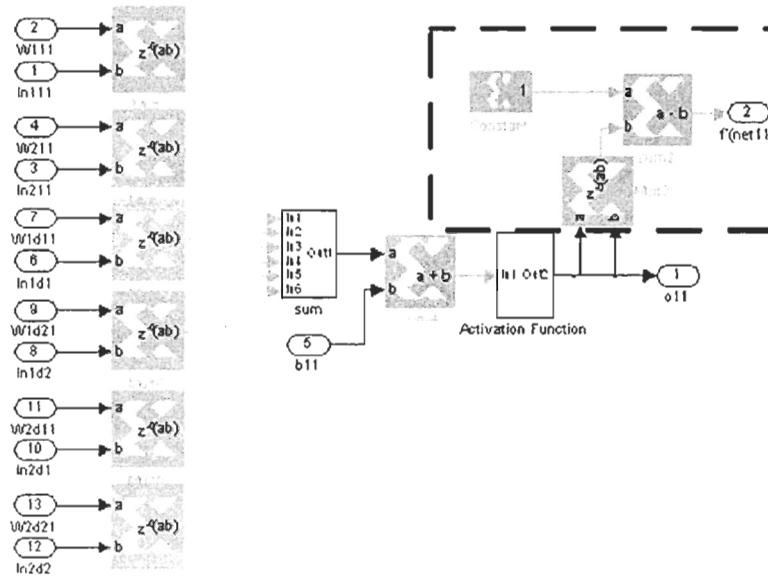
2
W111
1
In111
a
b
$z^{-1}(ab)$

4
W211
3
In211
a
b
$z^{-1}(ab)$

7
W1d11
6
In1d1
a
b
$z^{-1}(ab)$

9
W1d21
8
In1d2
a
b
$z^{-1}(ab)$

11
W2d11
10
In2d1
a
b
$z^{-1}(ab)$

13
W2d21
12
In2d2
a
b
$z^{-1}(ab)$

In1
In2
In3
In4
In5
In6
Out1
sum

a
b
a + b

5
b11

In1 Out2
Activation Function

1
o11

1
Constant

a
b
a - b

2
f'(net11

$z^{-1}(ab)$
a
b